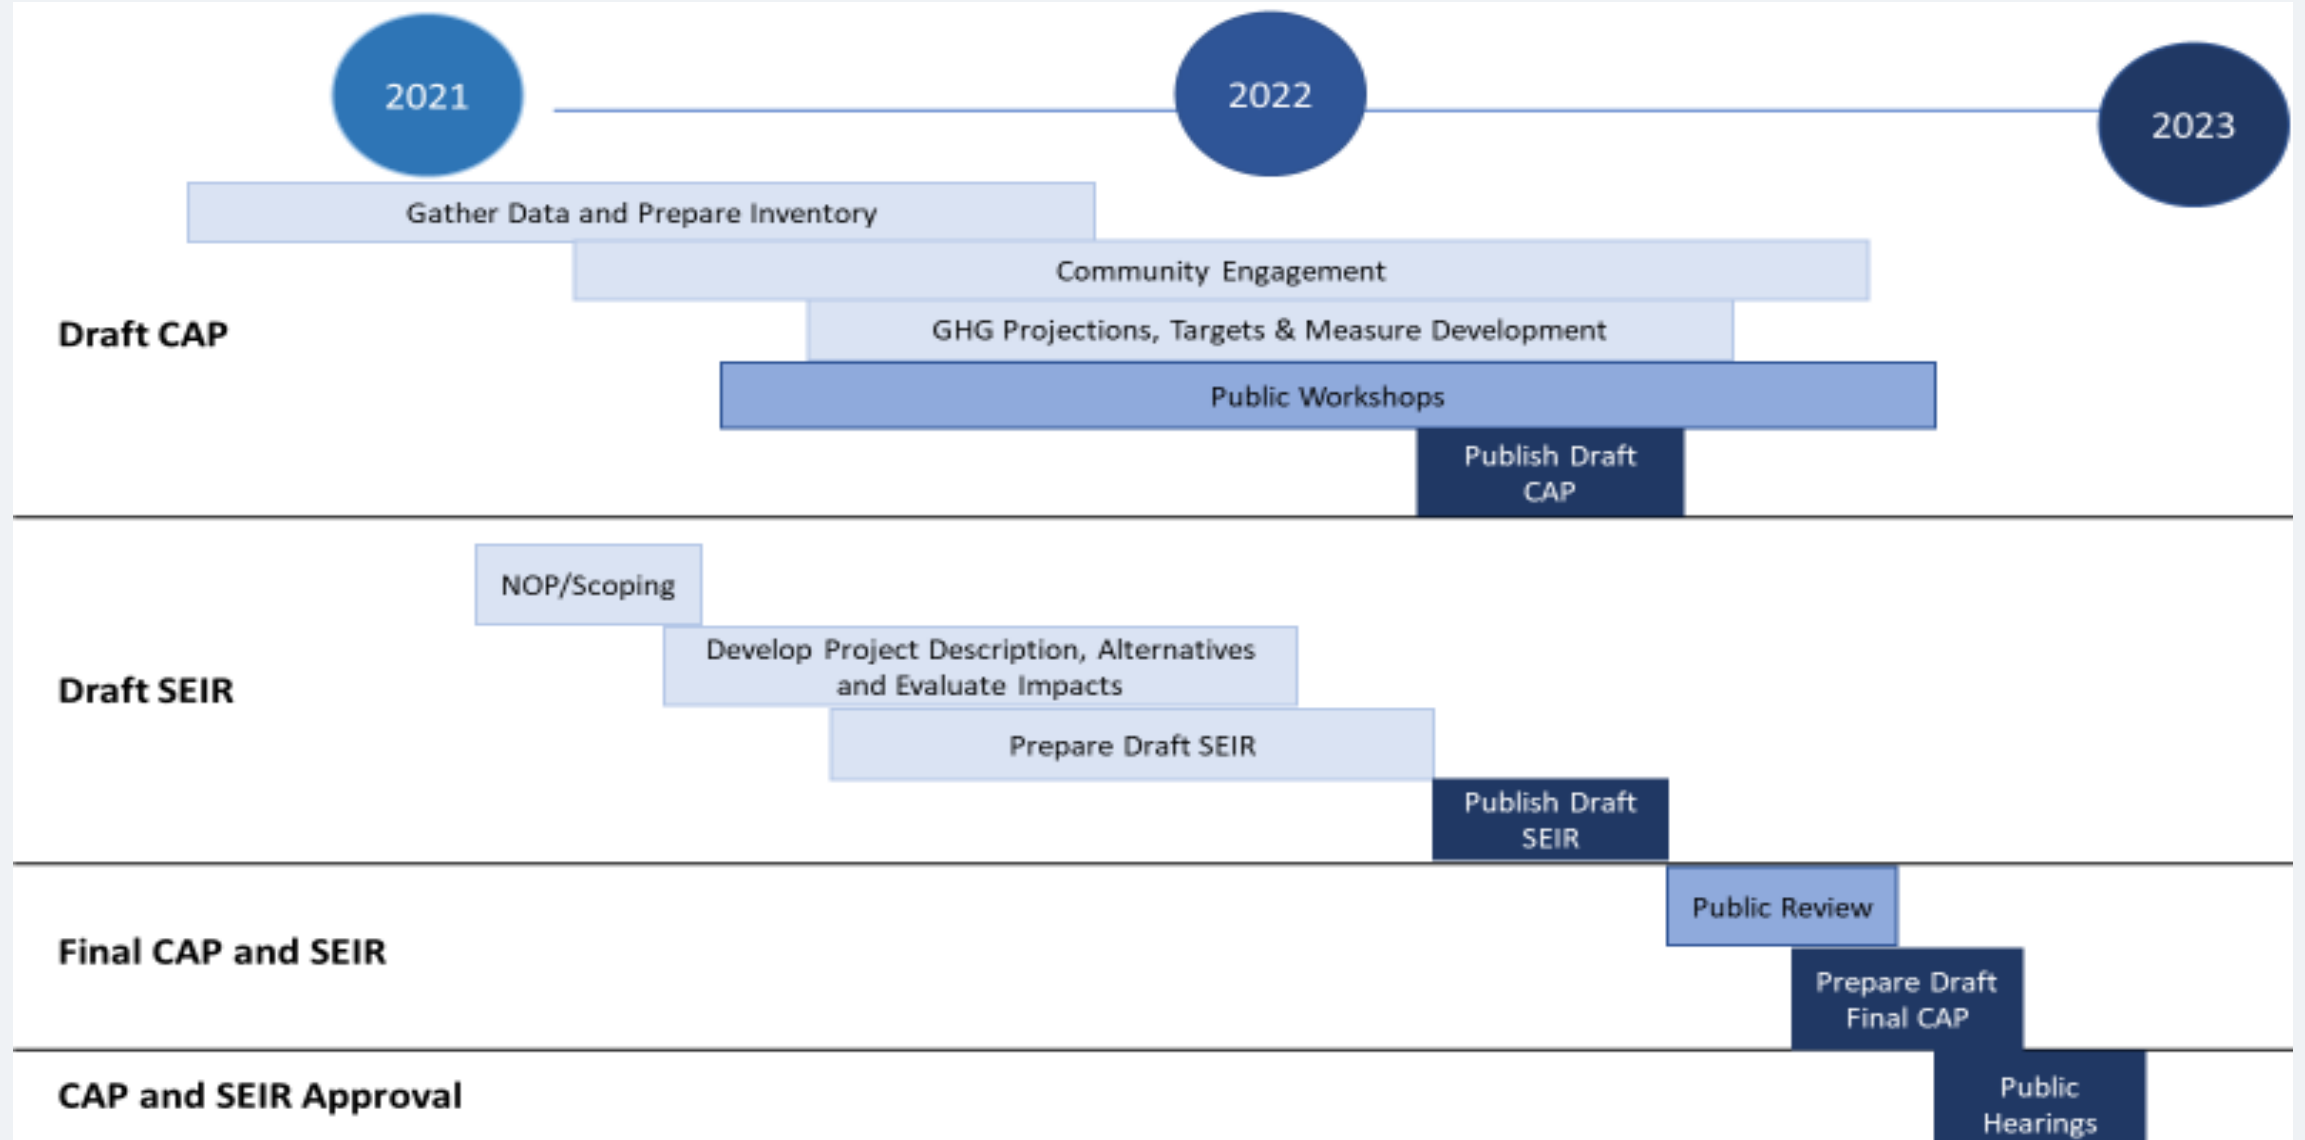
2021

2022

2023

Gather Data and Prepare Inventory

Community Engagement

Draft CAP

GHG Projections, Targets & Measure Development

Public Workshops

Publish Draft CAP

NOP/Scoping

Develop Project Description, Alternatives and Evaluate Impacts

Draft SEIR

Prepare Draft SEIR

Publish Draft SEIR

Public Review

Final CAP and SEIR

Prepare Draft Final CAP

CAP and SEIR Approval

Public Hearings